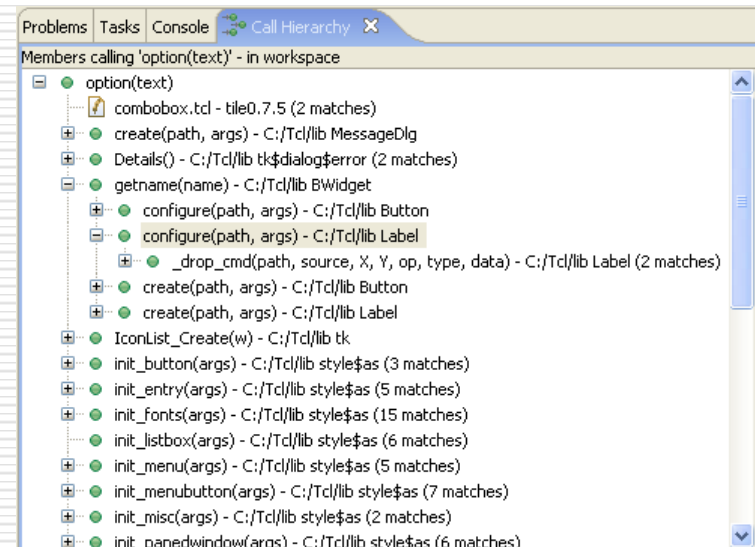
Problems | Tasks | Console | Call Hierarchy

Members calling 'option(text)' - in workspace

option(text)
combobox.tcl - tile0.7.5 (2 matches)
create(path, args) - C:/Tcl/lib MessageDlg
Details() - C:/Tcl/lib tk$dialog$error (2 matches)
getname(name) - C:/Tcl/lib BWidget
configure(path, args) - C:/Tcl/lib Button
configure(path, args) - C:/Tcl/lib Label
_drop_cmd(path, source, X, Y, op, type, data) - C:/Tcl/lib Label (2 matches)
create(path, args) - C:/Tcl/lib Button
create(path, args) - C:/Tcl/lib Label
IconList_Create(w) - C:/Tcl/lib tk
init_button(args) - C:/Tcl/lib style$as (3 matches)
init_entry(args) - C:/Tcl/lib style$as (5 matches)
init_fonts(args) - C:/Tcl/lib style$as (15 matches)
init_listbox(args) - C:/Tcl/lib style$as (6 matches)
init_menu(args) - C:/Tcl/lib style$as (5 matches)
init_menubutton(args) - C:/Tcl/lib style$as (7 matches)
init_misc(args) - C:/Tcl/lib style$as (2 matches)
init_panedwindow(args) - C:/Tcl/lib style$as (6 matches)